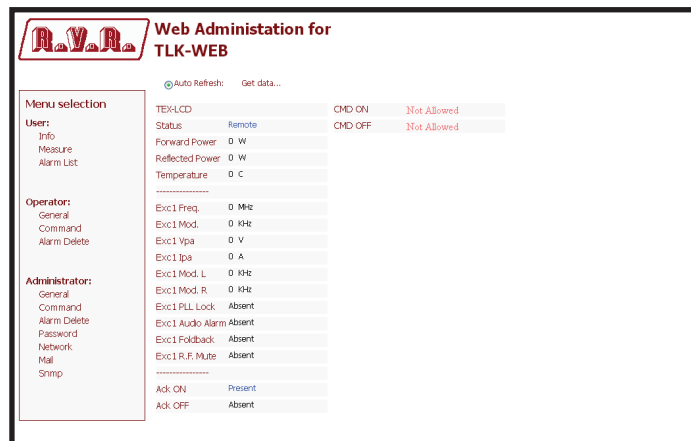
R.V.R.

Web Administation for TLK-WEB

Auto Refresh: Get data...

Menu selection

User:
Info
Measure
Alarm List

Operator:
General
Command
Alarm Delete

Administrator:
General
Command
Alarm Delete
Password
Network
Mail
Snmp

| TEX-LCD | |
|---|---|
| Status | Remote |
| Forward Power | 0 W |
| Reflected Power | 0 W |
| Temperature | 0 C |
| ---------------- | |
| Exc1 Freq. | 0 MHz |
| Exc1 Mod. | 0 KHz |
| Exc1 Vpa | 0 V |
| Exc1 Ipa | 0 A |
| Exc1 Mod. L | 0 KHz |
| Exc1 Mod. R. | 0 KHz |
| Exc1 PLL Lock | Absent |
| Exc1 Audio Alarm | Absent |
| Exc1 Foldback | Absent |
| Exc1 R.F. Mute | Absent |
| ---------------- | |
| Ack ON | Present |
| Ack OFF | Absent |

| CMD ON | Not Allowed |
|---|---|
| CMD OFF | Not Allowed |